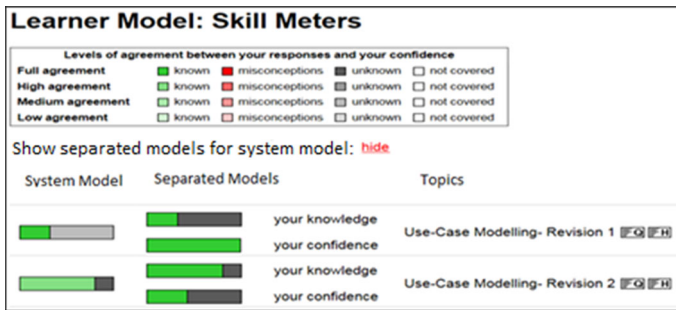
Learner Model: Skill Meters

| Levels of agreement between your responses and your confidence | | | | |
|---|---|---|---|---|
| Full agreement | known | misconceptions | unknown | not covered |
| High agreement | known | misconceptions | unknown | not covered |
| Medium agreement | known | misconceptions | unknown | not covered |
| Low agreement | known | misconceptions | unknown | not covered |

Show separated models for system model: hide

| System Model | Separated Models | | Topics |
|---|---|---|---|
| | | your knowledge | Use-Case Modelling- Revision 1 FQ FH |
| | | your confidence | |
| | | your knowledge | Use-Case Modelling- Revision 2 FQ FH |
| | | your confidence | |